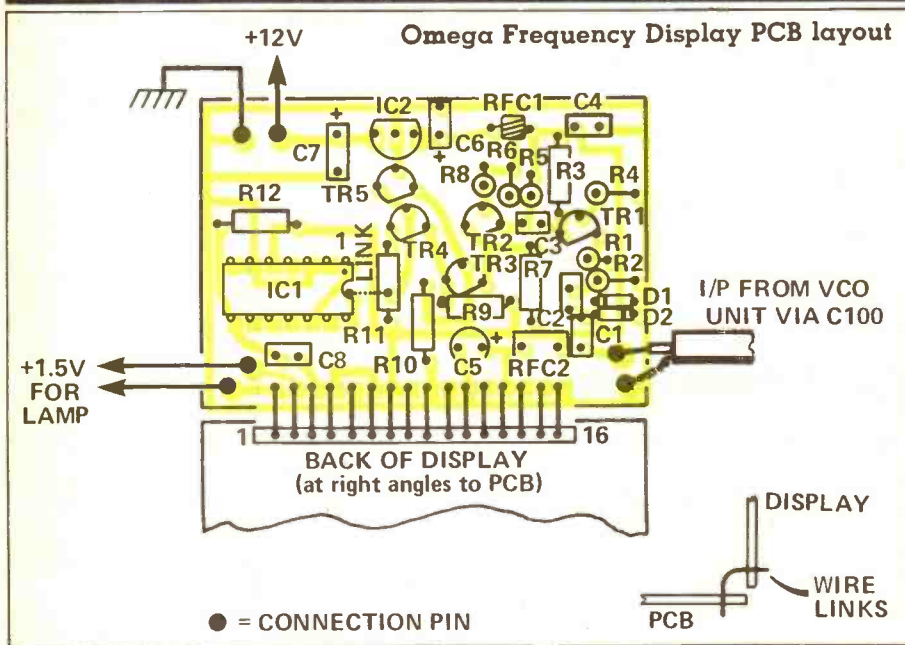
Omega Frequency Display PCB layout

+12V

IC2

RFC1

C4

C7

+

+

C6

R6

R5

R3

R8

R4

TR5

R12

TR1

1

LINK

TR4

TR2

C3

R1

TR3

R2

IC1

R7

D1

I/P FROM VCO UNIT VIA C100

R9

IC2

D2

R11

C1

+

+1.5V FOR LAMP

C8

R10

C5

RFC2

1

16

BACK OF DISPLAY
(at right angles to PCB)

DISPLAY

WIRE LINKS

PCB

● = CONNECTION PIN